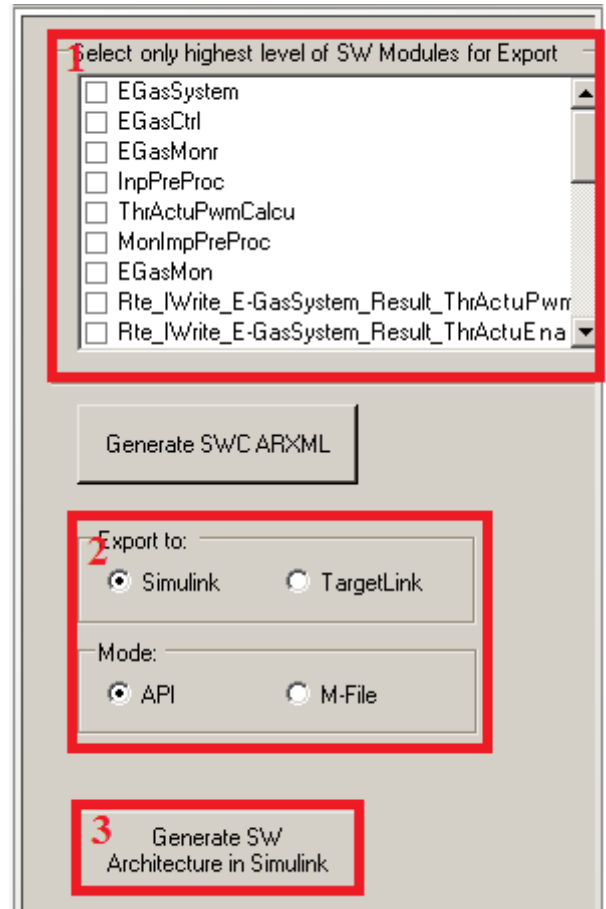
1
Select only highest level of SW Modules for Export

EGasSystem
EGasCtrl
EGasMonr
InpPreProc
ThrActuPwmCalcu
MonImpPreProc
EGasMon
Rte_IWrite_E-GasSystem_Result_ThrActuPwm
Rte_IWrite_E-GasSystem_Result_ThrActuEna

Generate SWC ARXML

2
Export to:
Simulink
TargetLink

Mode:
API
M-File

3
Generate SW Architecture in Simulink